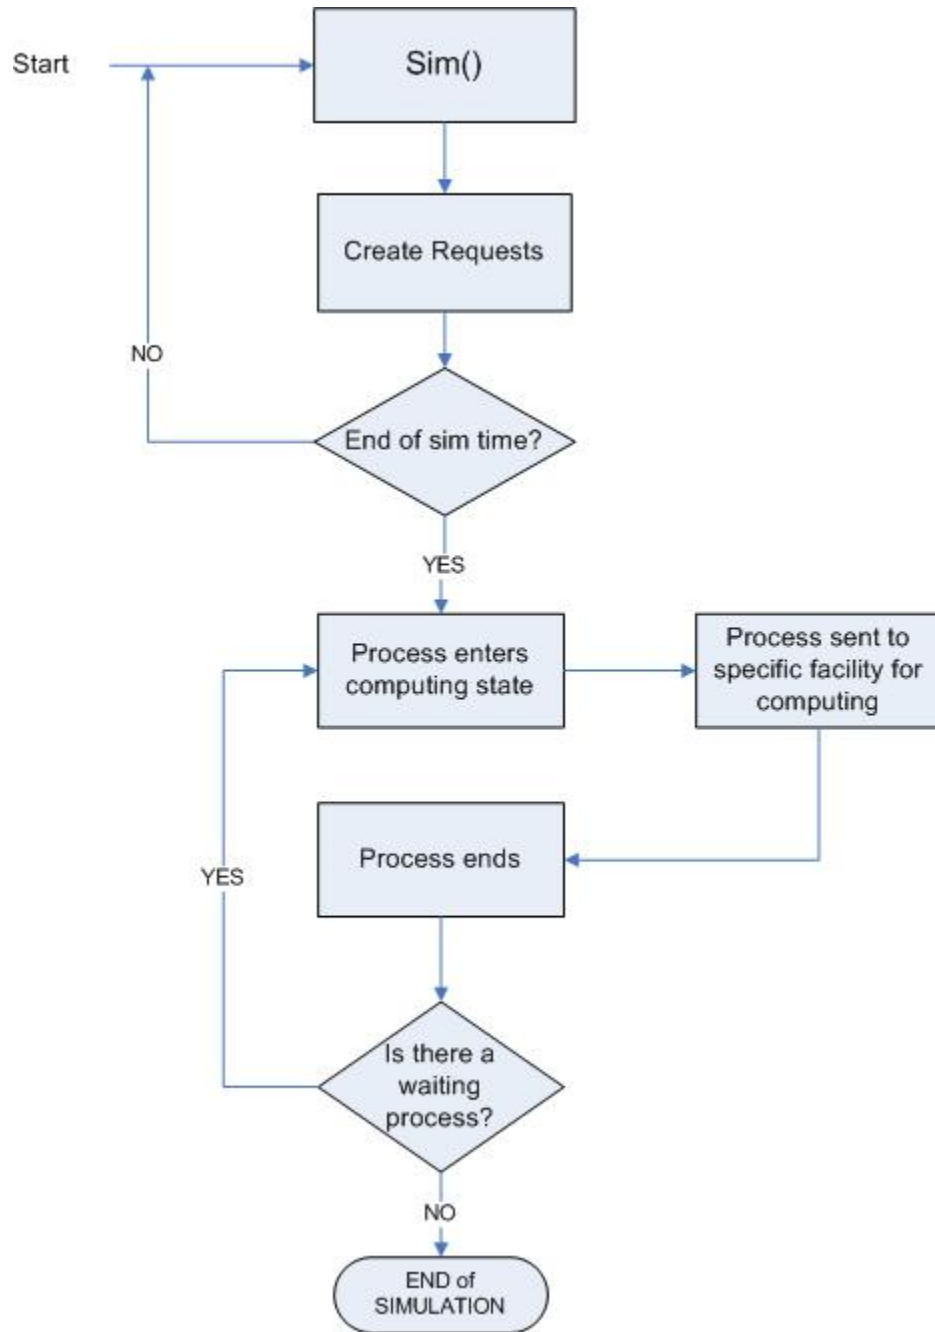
Start

Sim()

Create Requests

NO

End of sim time?

YES

Process enters computing state

Process sent to specific facility for computing

YES

Process ends

Is there a waiting process?

NO

END of SIMULATION